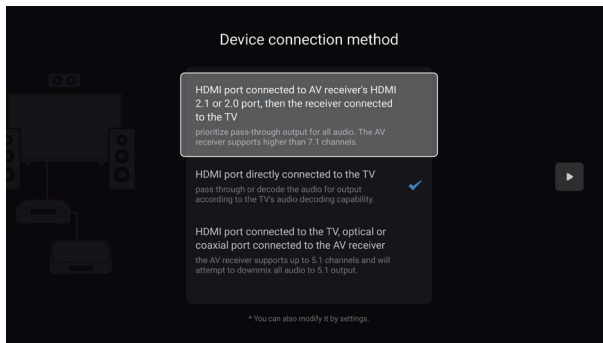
Device connection method

HDMI port connected to AV receiver's HDMI 2.1 or 2.0 port, then the receiver connected to the TV

prioritize pass-through output for all audio. The AV receiver supports higher than 7.1 channels.

HDMI port directly connected to the TV

pass through or decode the audio for output according to the TV's audio decoding capability.

HDMI port connected to the TV, optical or coaxial port connected to the AV receiver

the AV receiver supports up to 5.1 channels and will attempt to downmix all audio to 5.1 output.

* You can also modify it by settings.